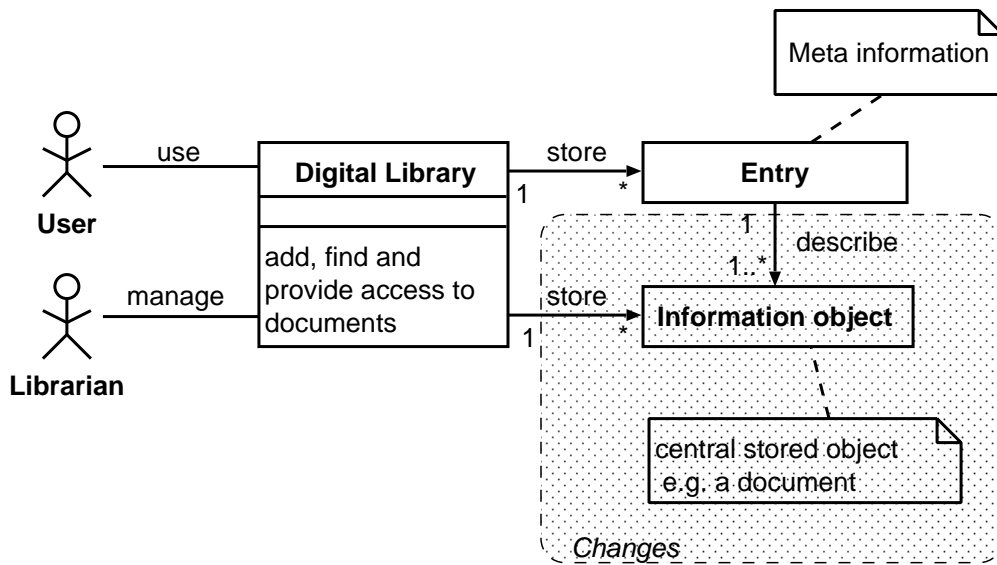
Meta information

User

use

Digital Library

add, find and provide access to documents

store

1

*

Entry

1

describe

1..*

Librarian

manage

store

1

*

Information object

central stored object
e.g. a document

Changes